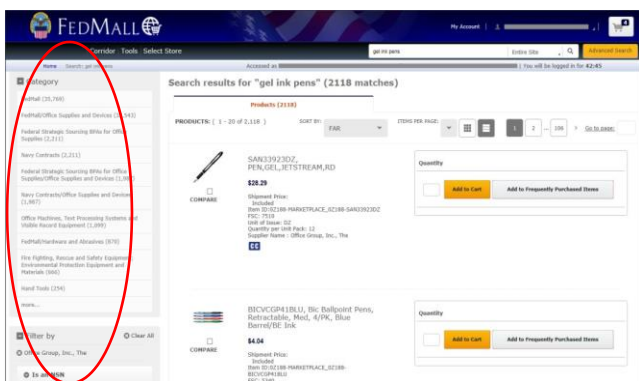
FEDMALL

My Account | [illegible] 0

Corridor Tools Select Store

gel ink pens | Entire Site | Advanced Search

Home Search: gel ink pens

Accessed as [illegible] | You will be logged in for 42:45

Category

FedMall (35,768)

FedMall/Office Supplies and Devices (2,542)

Federal Strategic Sourcing BPAs for Office Supplies (2,311)

Navy Contracts (2,211)

Federal Strategic Sourcing BPAs for Office Supplies/Office Supplies and Devices (1,999)

Navy Contracts/Office Supplies and Devices (1,867)

Office Machines, Text Processing Systems and Visible Record Equipment (1,099)

FedMall/Hardware and Abrasives (670)

Fire Fighting, Rescue and Safety Equipment; Environmental Protection Equipment and Materials (666)

Hand Tools (254)

more...

Filter by

Clear All

Office Group, Inc., The

Is a NSN

Search results for "gel ink pens" (2118 matches)

Products (2118)

PRODUCTS: [ 1 - 20 of 2,118 ]

SORT BY: FAR

ITEMS PER PAGE:

1 2 ... 106 > Go to page:

SAN33923DZ, PEN,GEL,JETSTREAM,RD

$28.29

Shipment Price: Included
Item ID:02188-MARKETPLACE_02188-SAN33923DZ
FSC: 7510
Unit of Issue: DZ
Quantity per Unit Pack: 12
Supplier Name : Office Group, Inc., The

COMPARE

Quantity

Add to Cart

Add to Frequently Purchased Items

BICVCGP41BLU, Bic Ballpoint Pens, Retractable, Med, 4/PK, Blue Barrel/BE Ink

$4.04

Shipment Price: Included
Item ID:02188-MARKETPLACE_02188-BICVCGP41BLU

COMPARE

Quantity

Add to Cart

Add to Frequently Purchased Items